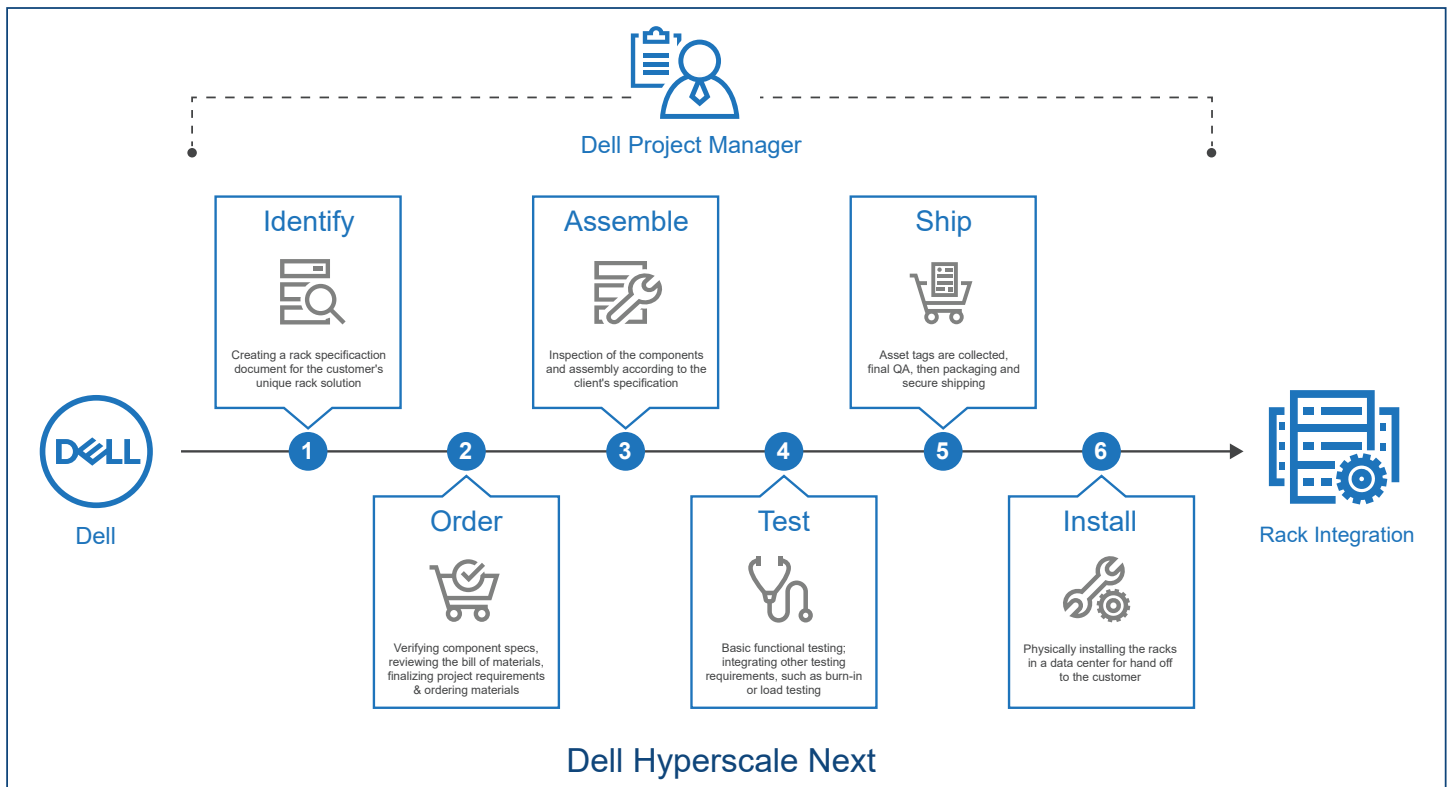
Dell Project Manager

Identify

Creating a rack specificaction document for the customer's unique rack solution

Assemble

Inspection of the components and assembly according to the client's specification

Ship

Asset tags are collected, final QA, then packaging and secure shipping

DELL

Dell

1

2

3

4

5

6

Rack Integration

Order

Verifying component specs, reviewing the bill of materials, finalizing project requirements & ordering materials

Test

Basic functional testing; integrating other testing requirements, such as burn-in or load testing

Install

Physically installing the racks in a data center for hand off to the customer

Dell Hyperscale Next